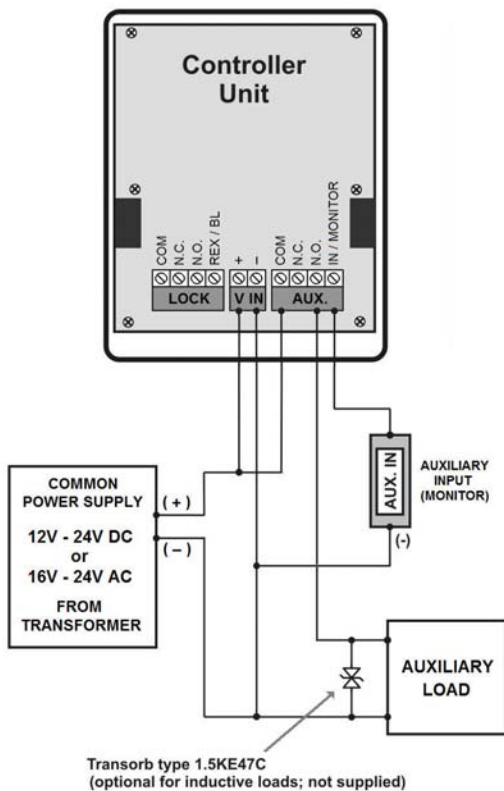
Controller Unit

COM
N.C.
N.O.
REX / BL
LOCK

+
-
V IN

COM
N.C.
N.O.
IN / MONITOR
AUX.

AUX. IN

AUXILIARY INPUT (MONITOR)

(-)

COMMON POWER SUPPLY
(+)
12V - 24V DC
or
(–)
16V - 24V AC
FROM TRANSFORMER

AUXILIARY LOAD

Transorb type 1.5KE47C
(optional for inductive loads; not supplied)